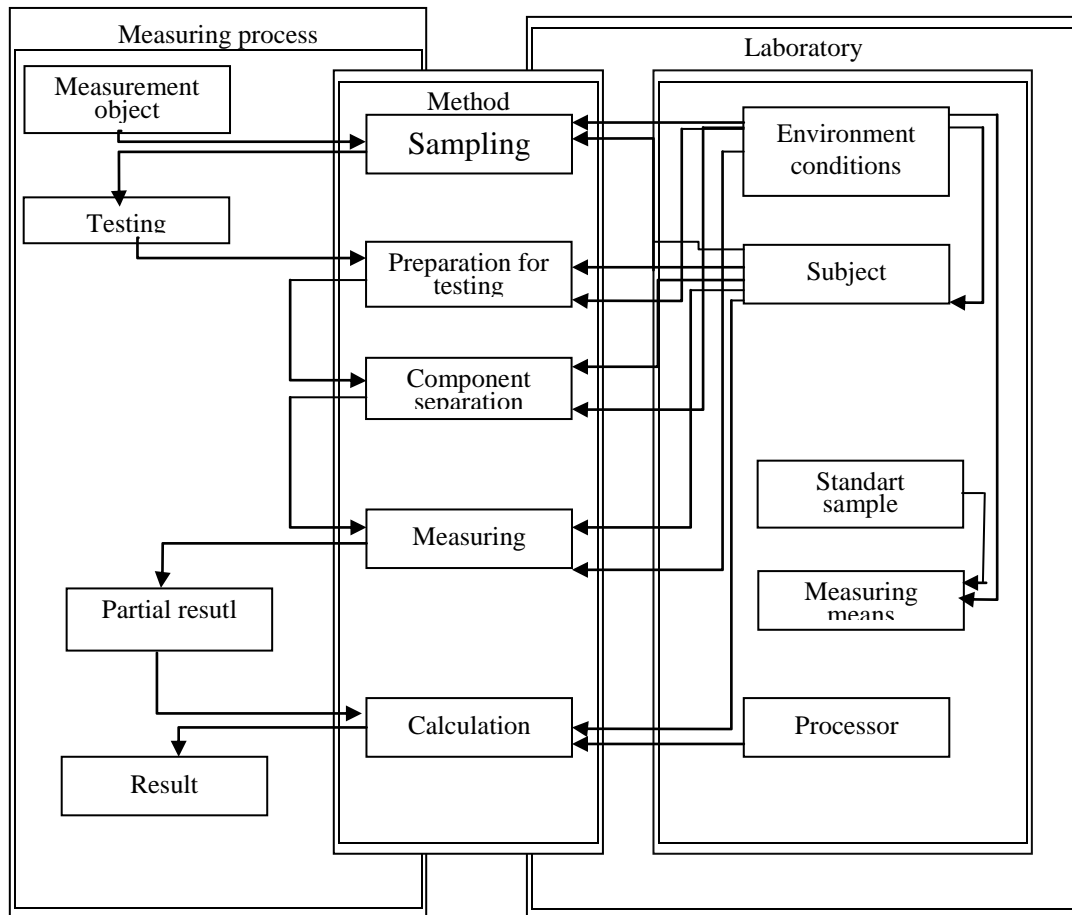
Measuring process

Laboratory

Measurement object

Method

Sampling

Environment conditions

Testing

Preparation for testing

Subject

Component separation

Standart sample

Measuring

Partial resutl

Measuring means

Calculation

Processor

Result